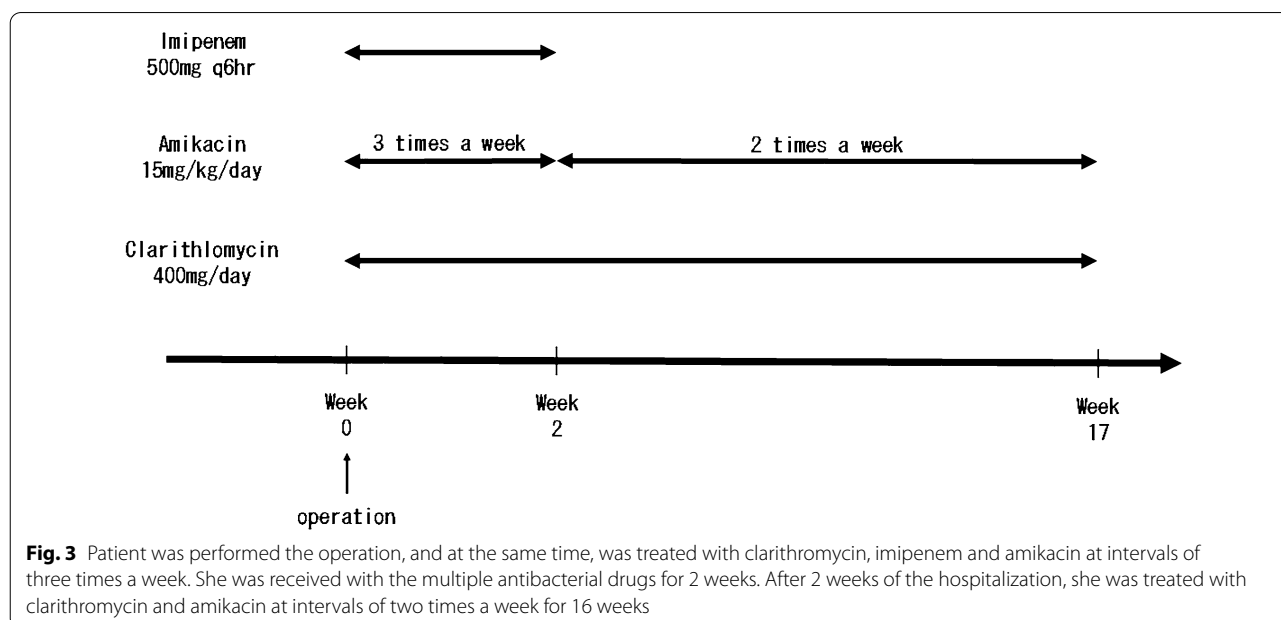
Imipenem
500mg q6hr

Amikacin
15mg/kg/day

3 times a week

2 times a week

Clarithlomycin
400mg/day

Week
0

Week
2

Week
17

operation

**Fig. 3** Patient was performed the operation, and at the same time, was treated with clarithromycin, imipenem and amikacin at intervals of three times a week. She was received with the multiple antibacterial drugs for 2 weeks. After 2 weeks of the hospitalization, she was treated with clarithromycin and amikacin at intervals of two times a week for 16 weeks